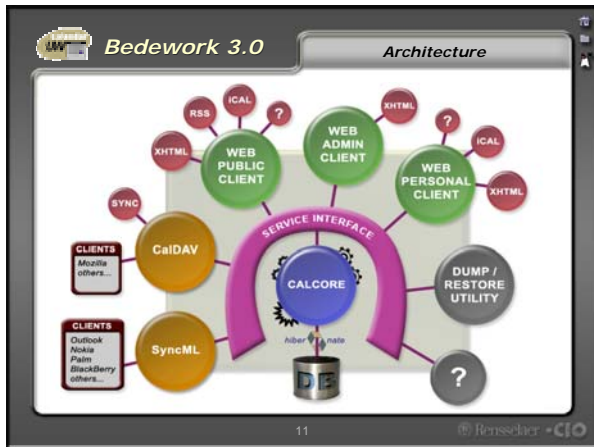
Bedework 3.0

Architecture

RSS

iCAL

?

XHTML

WEB PUBLIC CLIENT

WEB ADMIN CLIENT

XHTML

?

iCAL

WEB PERSONAL CLIENT

XHTML

SYNC

SERVICE INTERFACE

CLIENTS
Mozilla
others...

CalDAV

CALCORE

DUMP / RESTORE UTILITY

CLIENTS
Outlook
Nokia
Palm
BlackBerry
others...

SyncML

hiber nate

DB

?

11

Rensselaer • CIO